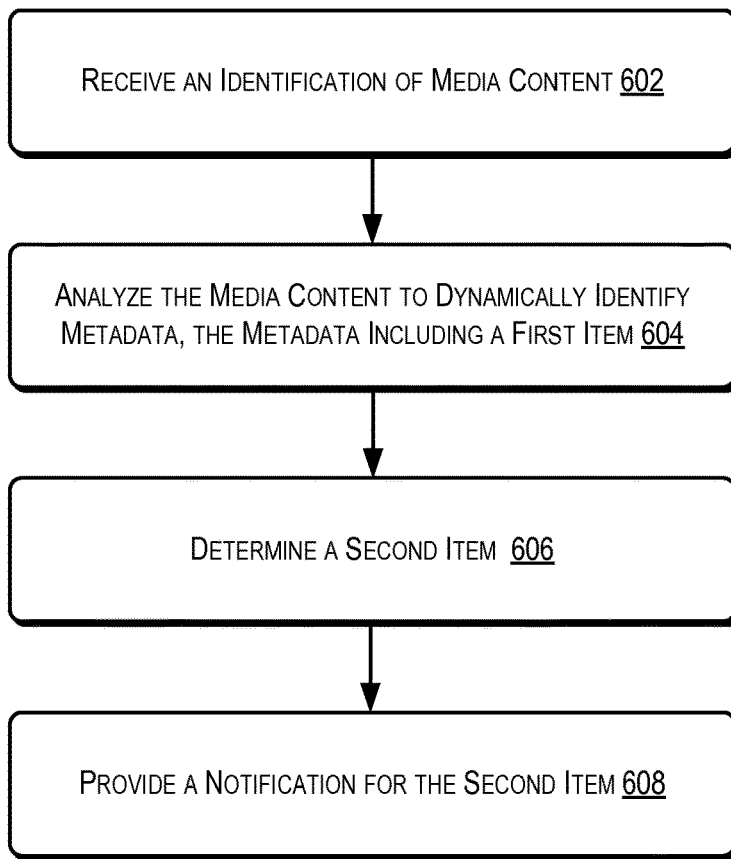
Receive an Identification of Media Content 602

Analyze the Media Content to Dynamically Identify Metadata, the Metadata Including a First Item 604

Determine a Second Item 606

Provide a Notification for the Second Item 608